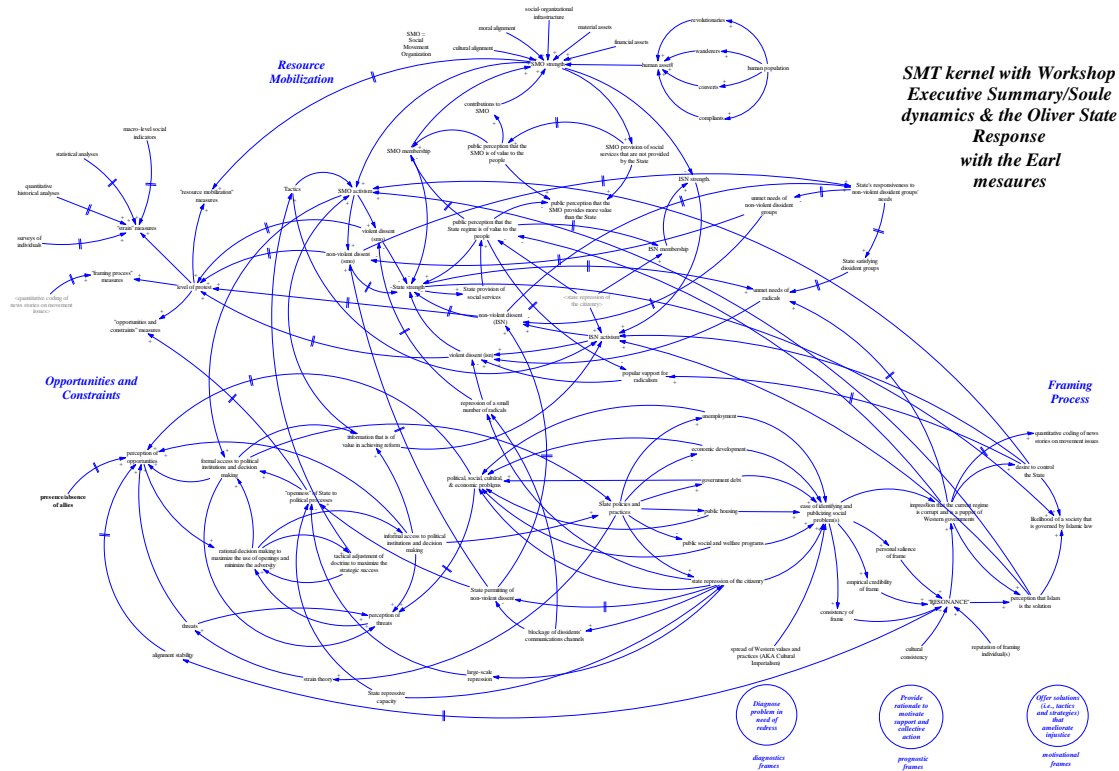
SMT kernel with Workshop Executive Summary/Soule dynamics & the Oliver State Response with the Earl mesaures

Resource Mobilization

Opportunities and Constraints

Framing Process

SMO :: Social Movement Organization

social-organizational infrastructure
moral alignment
material assets
cultural alignment
financial assets
SMO strength
human assets
revolutionaries
wanderers
human population
converts
compliants
contributions to SMO
SMO membership
public perception that the SMO is of value to the people
SMO provision of social services that are not provided by the State
public perception that the SMO provides more value than the State
ISN strength
State's responsiveness to non-violent dissident groups' needs
unmet needs of non-violent dissident groups
macro-level social indicators
statistical analyses
quantitative historical analyses
"strain" measures
surveys of individuals
"resource mobilization" measures
Tactics
SMO activism
violent dissent (smo)
non-violent dissent (smo)
public perception that the State regime is of value to the people
ISN membership
State satisfying dissident groups
"framing process" measures
<quantitative coding of news stories on movement issues>
level of protest
State strength
State provision of social services
<state repression of the citizenry>
unmet needs of radicals
"opportunities and constraints" measures
non-violent dissent (ISN)
ISN activism
violent dissent (isn)
popular support for radicalism
repression of a small number of radicals
unemployment
economic development
information that is of value in achieving actions
perception of opportunities
formal access to political institutions and decision making
political, social, cultural & economic problems
government debt
State policies and practices
public housing
ease of identifying and publicizing social problem(s)
impression that the current regime is corrupt and a puppet of Western governments
desire to control the State
quantitative coding of news stories on movement issues
likelihood of a society that is governed by Islamic law
presence/absence of allies
"openness" of State to political processes
informal access to political institutions and decision making
public social and welfare programs
rational decision making to maximize the use of openings and minimize the adversity
tactical adjustment of doctrine to maximize the strategic success
personal salience of frame
empirical credibility of frame
"RESONANCE"
perception that Islam is the solution
State permitting of non-violent dissent
state repression of the citizenry
consistency of frame
threats
perception of threats
blockage of dissidents' communications channels
spread of Western values and practices (AKA Cultural Imperialism)
cultural consistency
reputation of framing individual(s)
alignment stability
strain theory
large-scale repression
State repressive capacity

Diagnose problem in need of redress
diagnostics frames
Provide rationale to motivate support and collective action
prognostic frames
Offer solutions (i.e., tactics and strategies) that ameliorate injustice
motivational frames